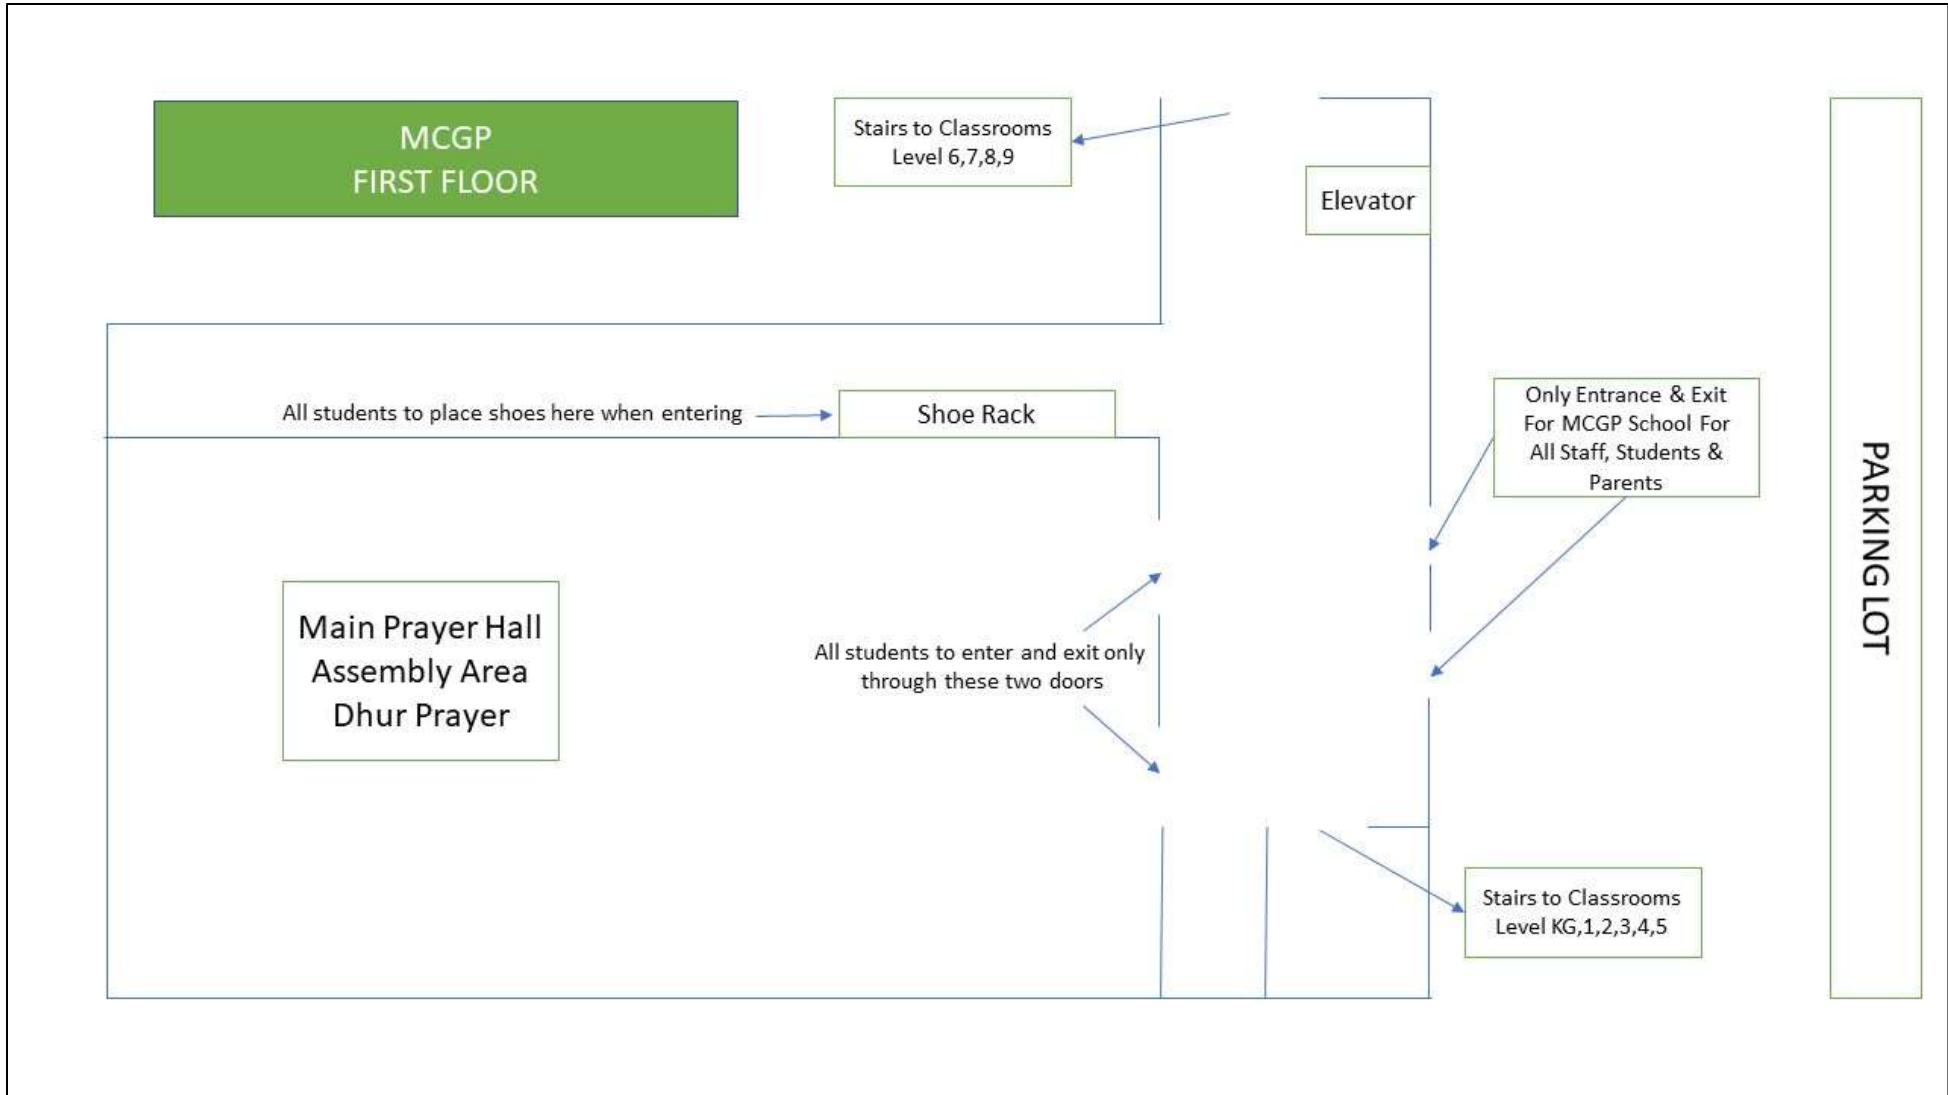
MCGP
FIRST FLOOR

Stairs to Classrooms
Level 6,7,8,9

Elevator

PARKING LOT

All students to place shoes here when entering

Shoe Rack

Only Entrance & Exit For MCGP School For All Staff, Students & Parents

Main Prayer Hall
Assembly Area
Dhur Prayer

All students to enter and exit only through these two doors

Stairs to Classrooms
Level KG,1,2,3,4,5